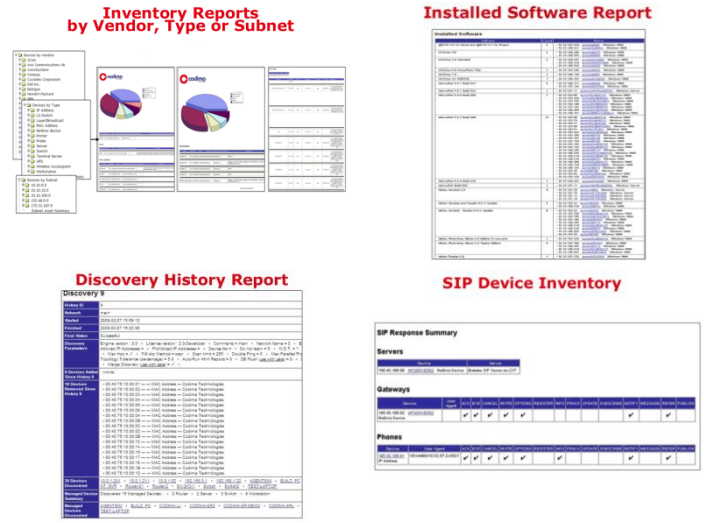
Inventory Reports by Vendor, Type or Subnet

Installed Software Report

Installed Software

Discovery History Report

Discovery 9

SIP Device Inventory

SIP Response Summary

Servers

Gateways

Phones